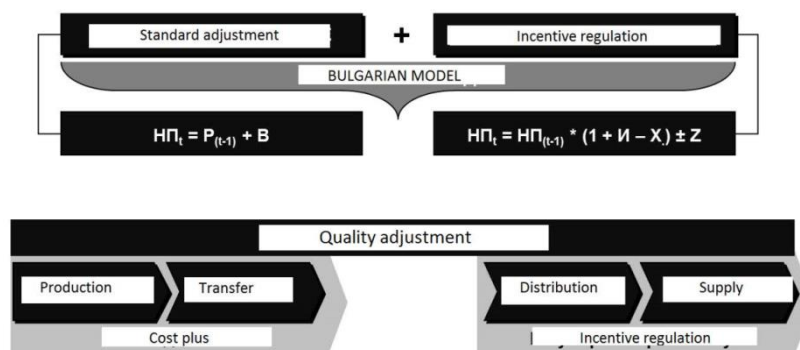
Standard adjustment

+

Incentive regulation

BULGARIAN MODEL

$НП_t = P_{(t-1)} + B$

$НП_t = НП_{(t-1)} * (1 + И - X_t) \pm Z$

Quality adjustment

Production

Transfer

Distribution

Supply

Cost plus

Incentive regulation